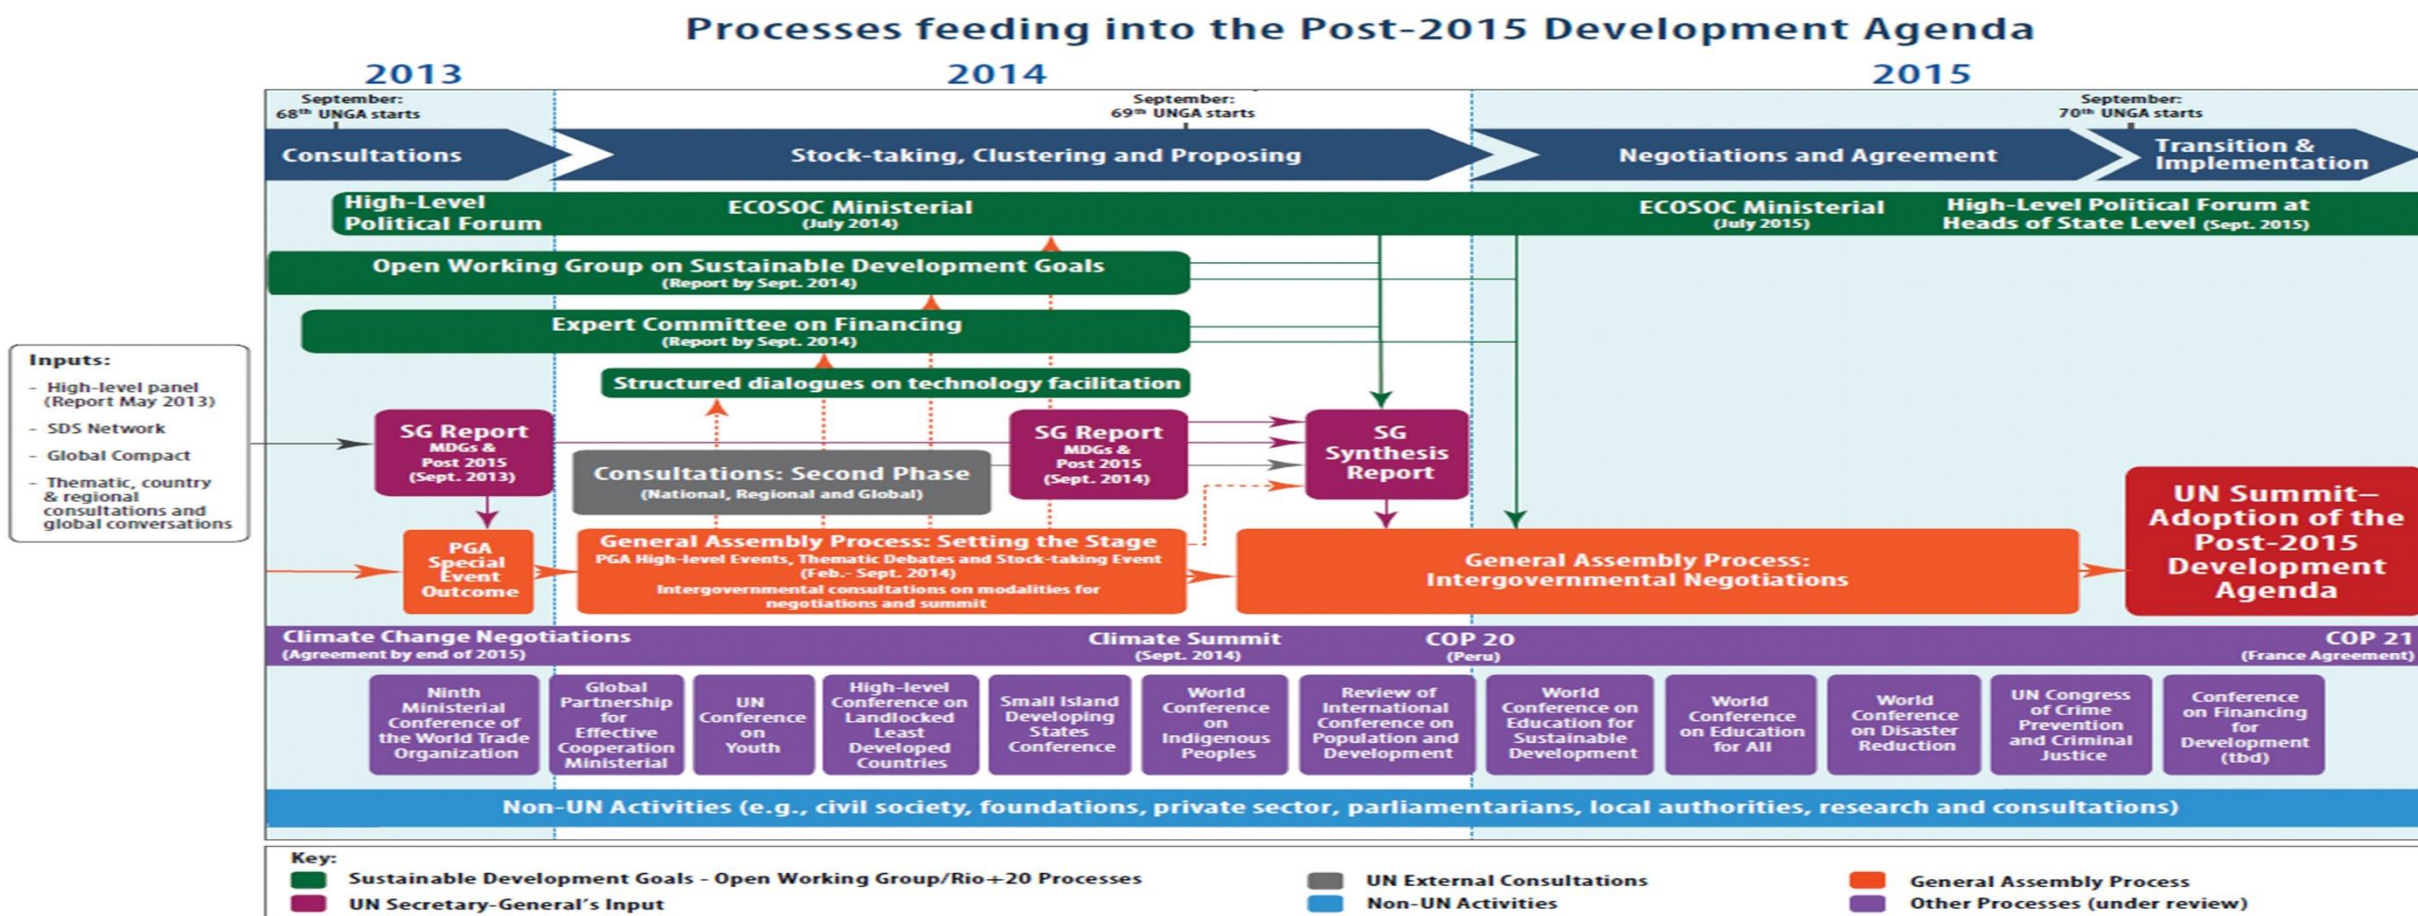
Processes feeding into the Post-2015 Development Agenda

2013

2014

2015

September: 68$^{th}$ UNGA starts

September: 69$^{th}$ UNGA starts

September: 70$^{th}$ UNGA starts

Consultations

Stock-taking, Clustering and Proposing

Negotiations and Agreement

Transition & Implementation

High-Level Political Forum

ECOSOC Ministerial (July 2014)

ECOSOC Ministerial (July 2015)

High-Level Political Forum at Heads of State Level (Sept. 2015)

Open Working Group on Sustainable Development Goals (Report by Sept. 2014)

Expert Committee on Financing (Report by Sept. 2014)

Structured dialogues on technology facilitation

Inputs:
– High-level panel (Report May 2013)
– SDS Network
– Global Compact
– Thematic, country & regional consultations and global conversations

SG Report MDGs & Post 2015 (Sept. 2013)

Consultations: Second Phase (National, Regional and Global)

SG Report MDGs & Post 2015 (Sept. 2014)

SG Synthesis Report

PGA Special Event Outcome

General Assembly Process: Setting the Stage
PGA High-level Events, Thematic Debates and Stock-taking Event (Feb.- Sept. 2014)
Intergovernmental consultations on modalities for negotiations and summit

General Assembly Process: Intergovernmental Negotiations

UN Summit– Adoption of the Post-2015 Development Agenda

Climate Change Negotiations (Agreement by end of 2015)

Climate Summit (Sept. 2014)

COP 20 (Peru)

COP 21 (France Agreement)

Ninth Ministerial Conference of the World Trade Organization

Global Partnership for Effective Cooperation Ministerial

UN Conference on Youth

High-level Conference on Landlocked Least Developed Countries

Small Island Developing States Conference

World Conference on Indigenous Peoples

Review of International Conference on Population and Development

World Conference on Education for Sustainable Development

World Conference on Education for All

World Conference on Disaster Reduction

UN Congress of Crime Prevention and Criminal Justice

Conference on Financing for Development (tbd)

Non-UN Activities (e.g., civil society, foundations, private sector, parliamentarians, local authorities, research and consultations)

Key:
Sustainable Development Goals - Open Working Group/Rio+20 Processes
UN Secretary-General's Input
UN External Consultations
Non-UN Activities
General Assembly Process
Other Processes (under review)